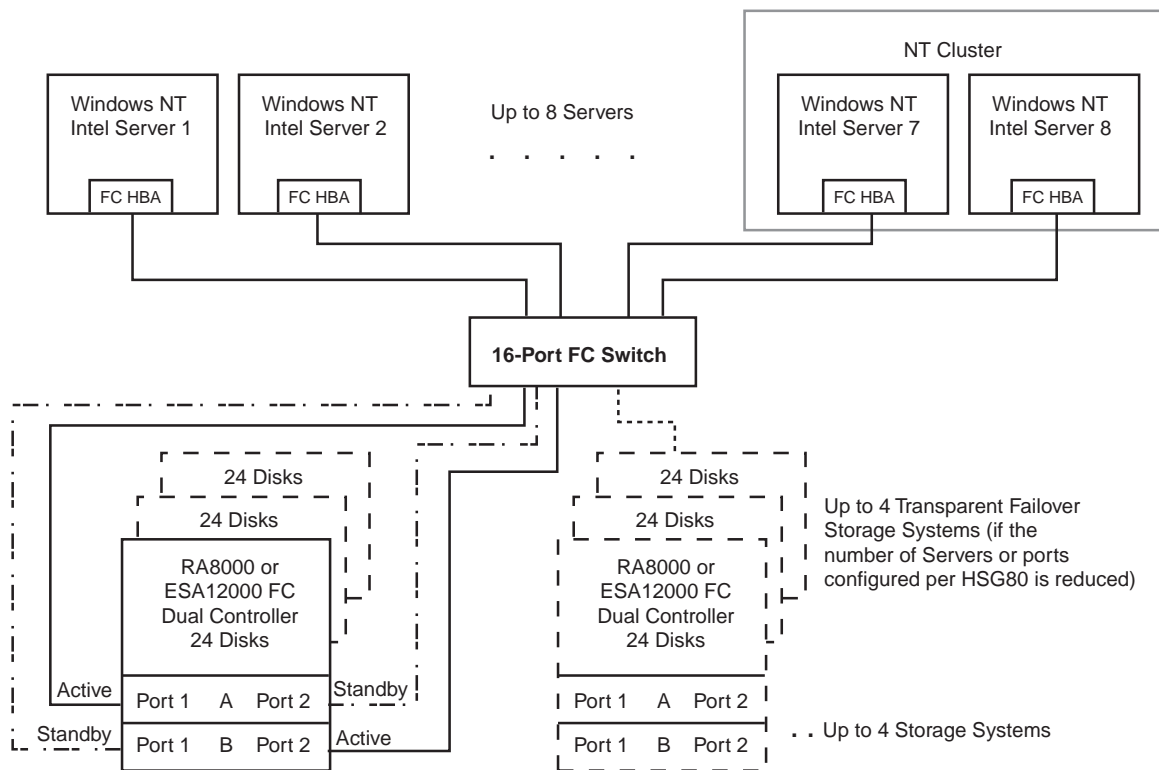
NT Cluster

Windows NT Intel Server 1

FC HBA

Windows NT Intel Server 2

FC HBA

Up to 8 Servers

. . . . . .

Windows NT Intel Server 7

FC HBA

Windows NT Intel Server 8

FC HBA

16-Port FC Switch

24 Disks

24 Disks

RA8000 or ESA12000 FC Dual Controller 24 Disks

Active

Port 1 A Port 2

Standby

Standby

Port 1 B Port 2

Active

24 Disks

24 Disks

RA8000 or ESA12000 FC Dual Controller 24 Disks

Port 1 A Port 2

Port 1 B Port 2

Up to 4 Transparent Failover Storage Systems (if the number of Servers or ports configured per HSG80 is reduced)

. . Up to 4 Storage Systems